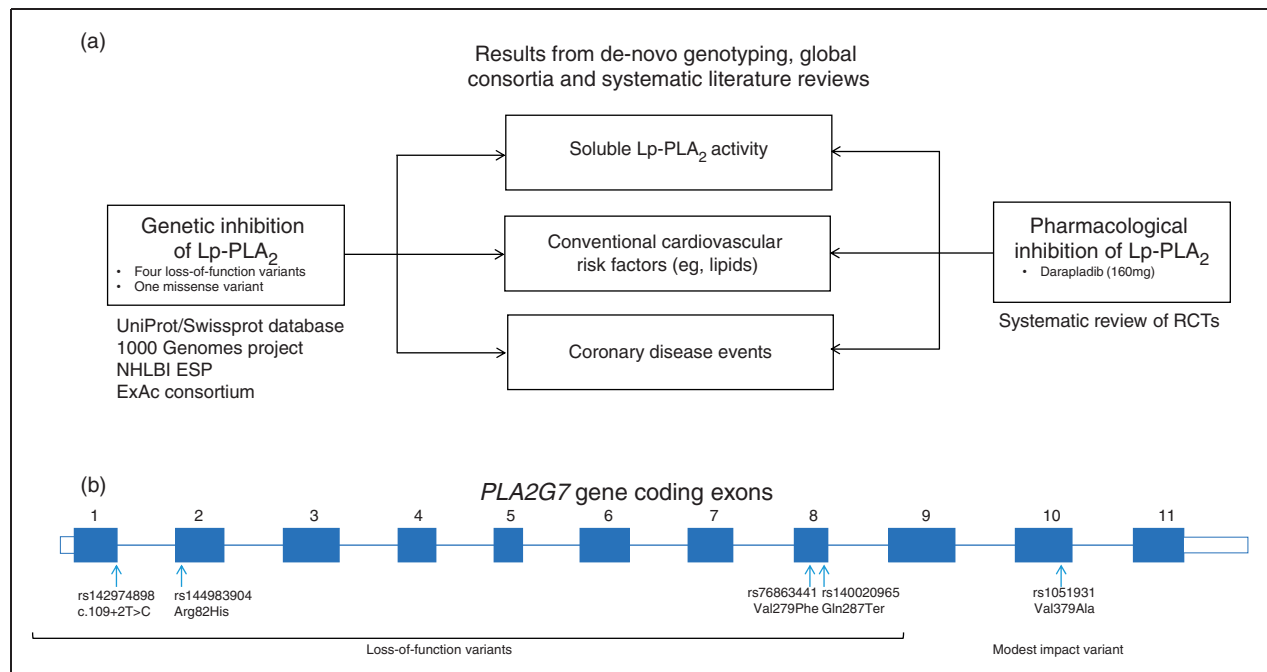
(a)

Results from de-novo genotyping, global consortia and systematic literature reviews

Genetic inhibition of Lp-PLA$_2$
• Four loss-of-function variants
• One missense variant

UniProt/Swissprot database
1000 Genomes project
NHLBI ESP
ExAc consortium

Soluble Lp-PLA$_2$ activity

Conventional cardiovascular risk factors (eg, lipids)

Coronary disease events

Pharmacological inhibition of Lp-PLA$_2$
• Darapladib (160mg)

Systematic review of RCTs

(b)

*PLA2G7* gene coding exons

1 2 3 4 5 6 7 8 9 10 11

rs142974898
c.109+2T>C

rs144983904
Arg82His

rs76863441
Val279Phe

rs140020965
Gln287Ter

rs1051931
Val379Ala

Loss-of-function variants

Modest impact variant